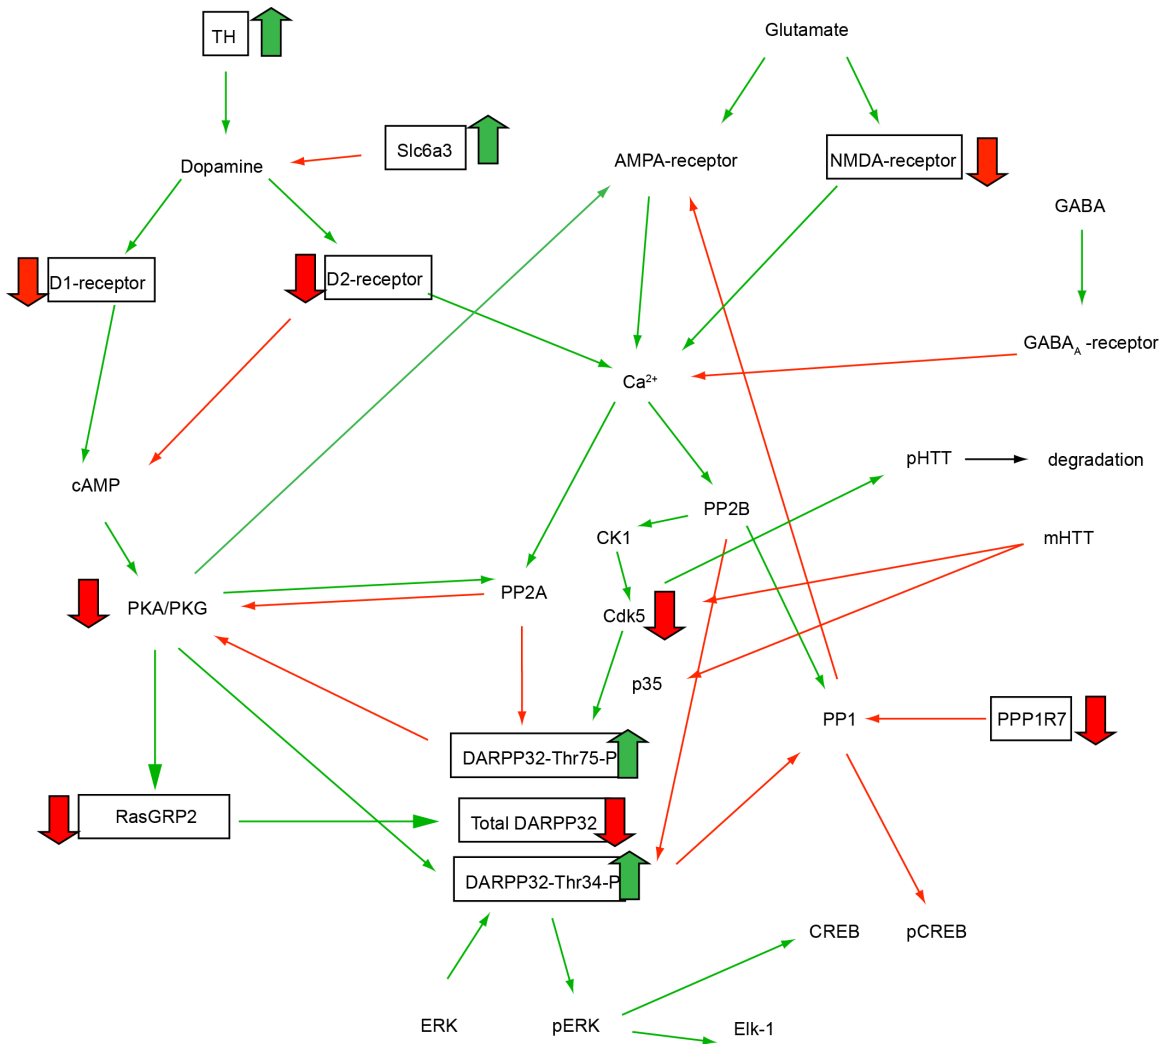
TH

Glutamate

Slc6a3

Dopamine

AMPA-receptor

NMDA-receptor

GABA

D1-receptor

D2-receptor

$GABA_A$ -receptor

$Ca^{2+}$

cAMP

pHTT

degradation

PP2B

CK1

mHTT

PKA/PKG

PP2A

Cdk5

p35

PP1

PPP1R7

DARPP32-Thr75-P

RasGRP2

Total DARPP32

DARPP32-Thr34-P

CREB

pCREB

ERK

pERK

Elk-1